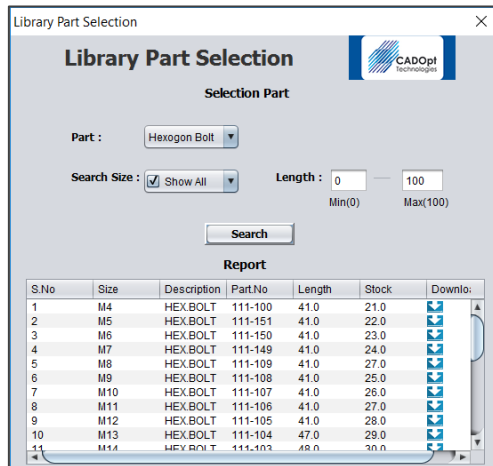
Library Part Selection

Library Part Selection

CADOpt Technologies

Selection Part

Part : Hexogon Bolt

Search Size : Show All

Length : 0 — 100

Min(0) Max(100)

Search

Report

| S.No | Size | Description | Part.No | Length | Stock | Downlo |
|---|---|---|---|---|---|---|
| 1 | M4 | HEX.BOLT | 111-100 | 41.0 | 21.0 | |
| 2 | M5 | HEX.BOLT | 111-151 | 41.0 | 22.0 | |
| 3 | M6 | HEX.BOLT | 111-150 | 41.0 | 23.0 | |
| 4 | M7 | HEX.BOLT | 111-149 | 41.0 | 24.0 | |
| 5 | M8 | HEX.BOLT | 111-109 | 41.0 | 27.0 | |
| 6 | M9 | HEX.BOLT | 111-108 | 41.0 | 25.0 | |
| 7 | M10 | HEX.BOLT | 111-107 | 41.0 | 26.0 | |
| 8 | M11 | HEX.BOLT | 111-106 | 41.0 | 27.0 | |
| 9 | M12 | HEX.BOLT | 111-105 | 41.0 | 28.0 | |
| 10 | M13 | HEX.BOLT | 111-104 | 47.0 | 29.0 | |
| 11 | M14 | HEX.BOLT | 111-103 | 48.0 | 30.0 | |